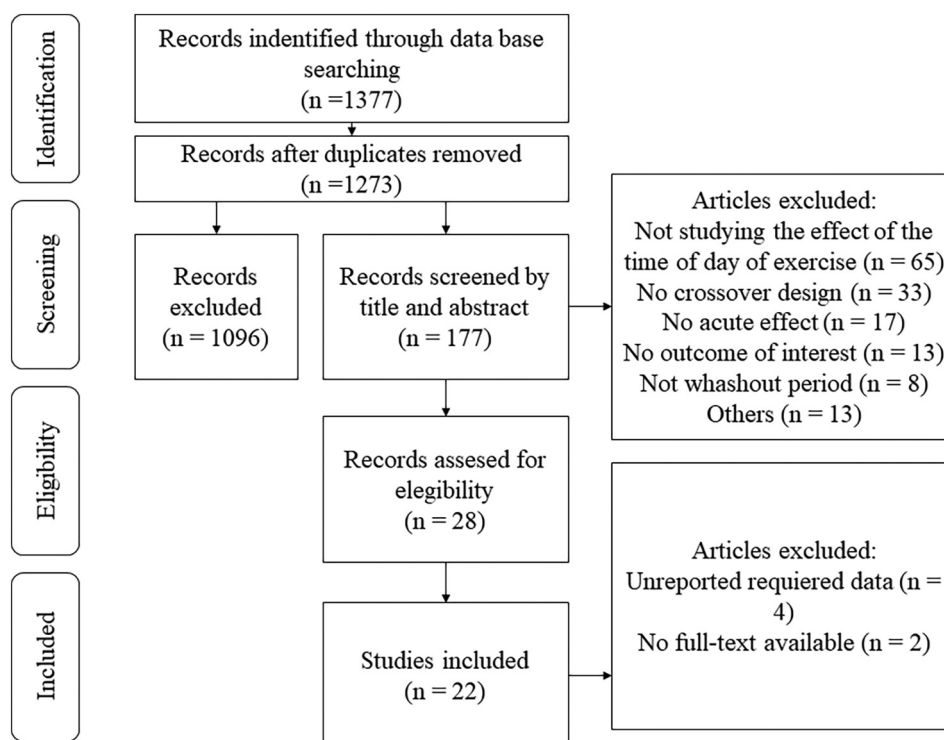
Identification

Records indentified through data base searching
(n =1377)

Records after duplicates removed
(n =1273)

Screening

Records excluded
(n = 1096)

Records screened by title and abstract
(n = 177)

Articles excluded:
Not studying the effect of the time of day of exercise (n = 65)
No crossover design (n = 33)
No acute effect (n = 17)
No outcome of interest (n = 13)
Not whashout period (n = 8)
Others (n = 13)

Eligibility

Records assesed for elegibility
(n = 28)

Articles excluded:
Unreported requiered data (n = 4)
No full-text available (n = 2)

Included

Studies included
(n = 22)